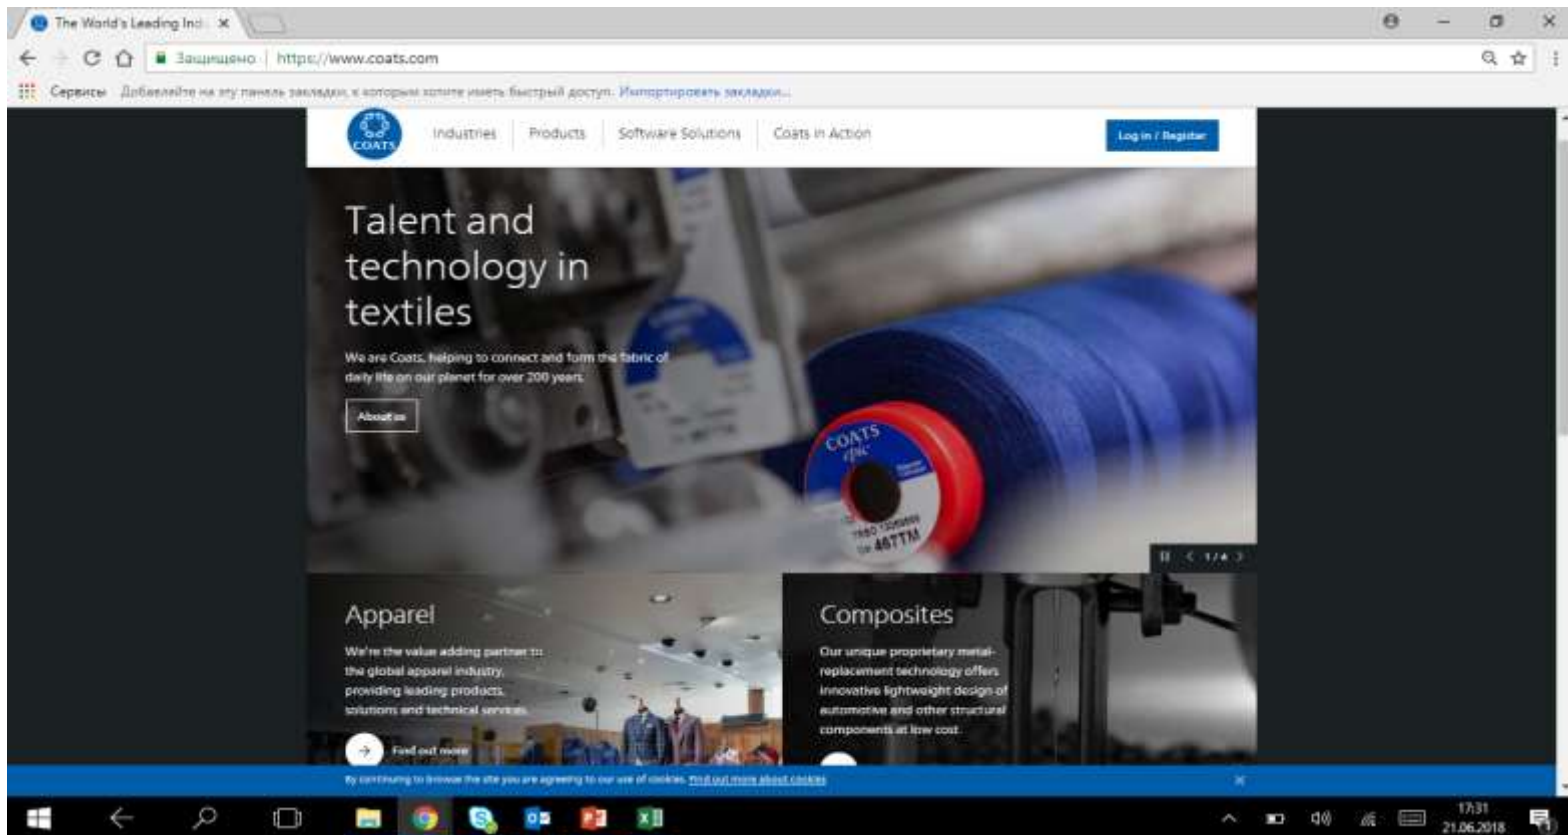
The World's Leading Ind ×

Защищено | https://www.coats.com

Сервисы Добавляйте на эту панель закладки, к которым хотите иметь быстрый доступ. Импортировать закладки...

COATS

Industries | Products | Software Solutions | Coats in Action

Log in / Register

Talent and technology in textiles

We are Coats, helping to connect and form the fabric of daily life on our planet for over 200 years.

About us

COATS epic

46TTM

1 / 4

Apparel

We're the value adding partner to the global apparel industry, providing leading products, solutions and technical services.

Find out more

Composites

Our unique proprietary metal-replacement technology offers innovative lightweight design of automotive and other structural components at low cost.

By continuing to browse the site you are agreeing to our use of cookies. Find out more about cookies

×

17:31
21.06.2018